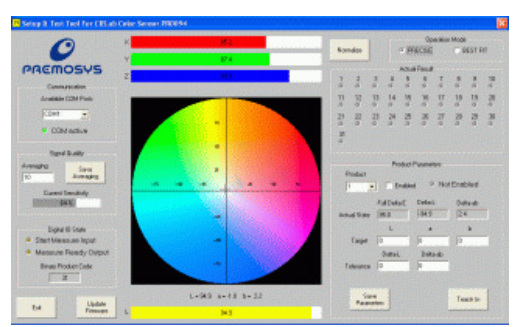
Setup & Test Tool for CIELab Color Sensor PR0094

PREMOSYS

Communication
Available COM Ports
COM1
COM active

Signal Quality
Averaging
10
Save Averaging
Current Sensitivity
84 %

Digital IO State
Start Measure Input
Measure Ready Output
Binary Product Code
0

Exit
Update Firmware

X 65.2
Y 67.4
Z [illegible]

L = 94.9 a = 4.8 b = 2.2

L 94.9

Normalize

Operation Mode
PRECISE
BEST FIT

Actual Result
1 2 3 4 5 6 7 8 9 10
11 12 13 14 15 16 17 18 19 20
21 22 23 24 25 26 27 28 29 30
31

Product Parameters
Product
1
Enabled
Not Enabled

Actual State
Full Delta E 95.0
Delta L 94.9
Delta ab 2.4

L a b
Target 0 0 0
Delta L Delta ab
Tolerance 0 0

Save Parameter
Teach In